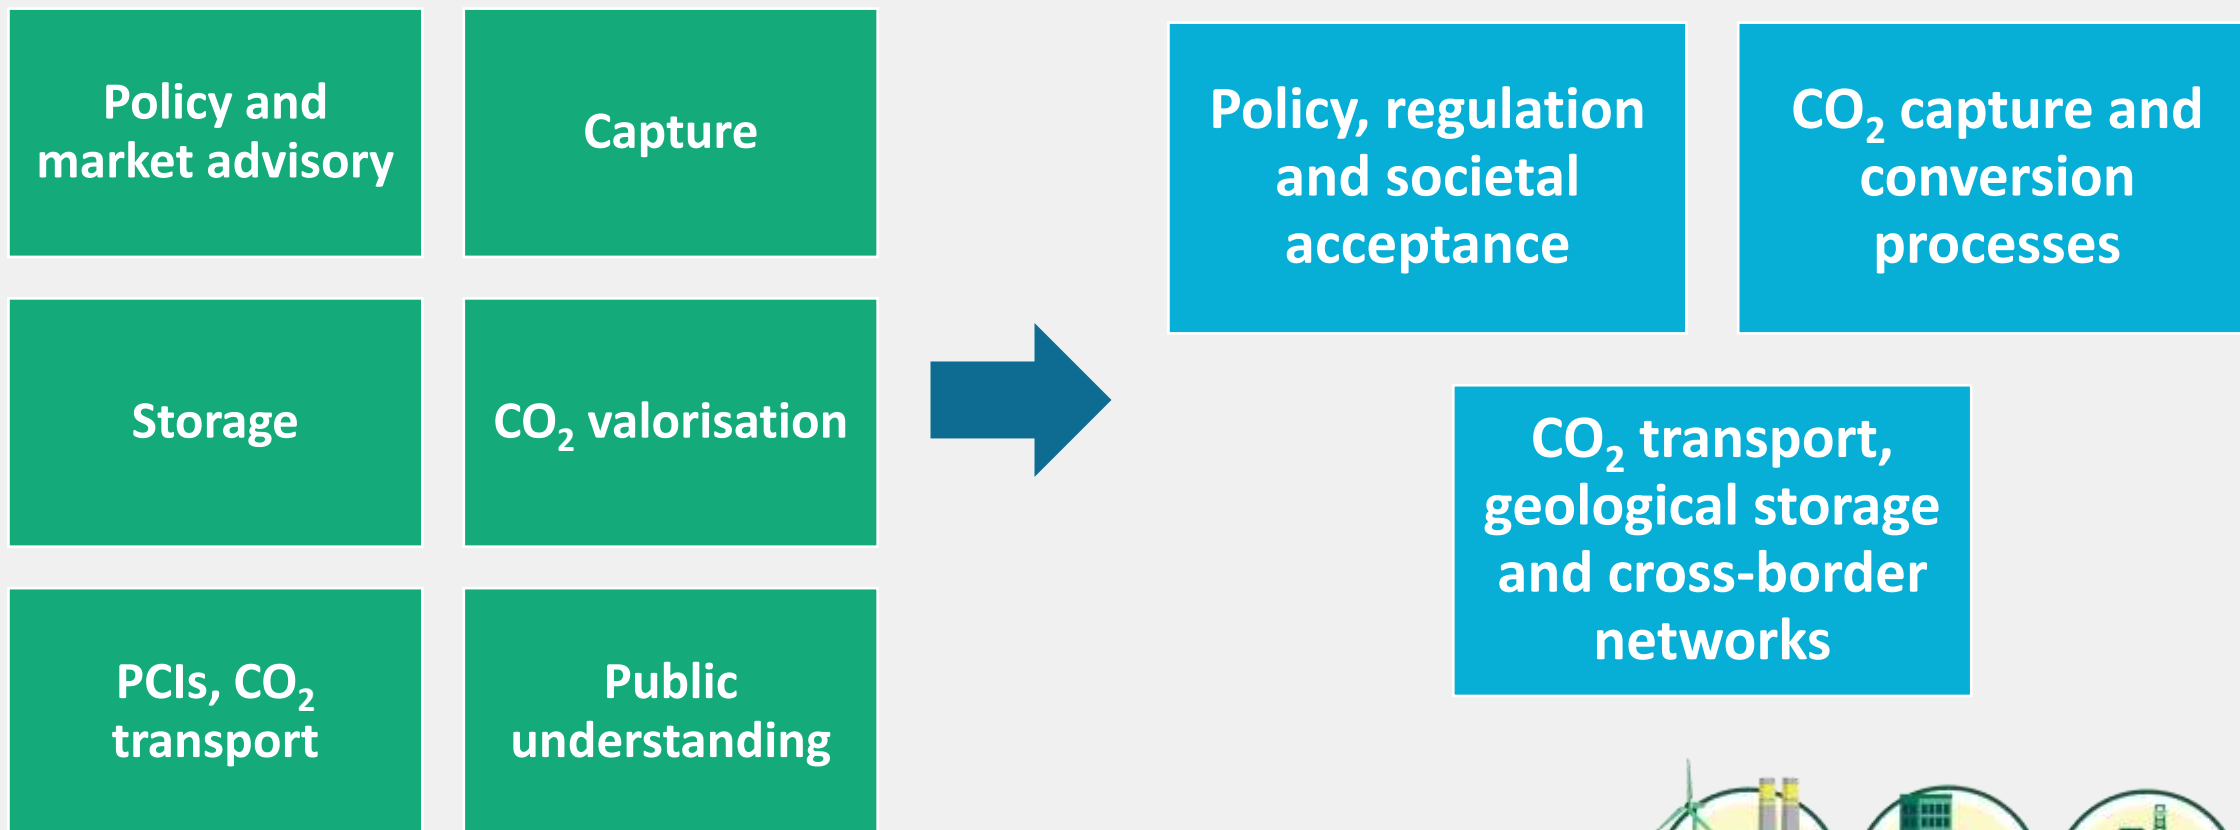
Policy and market advisory

Capture

Storage

$CO_2$ valorisation

PCIs, $CO_2$ transport

Public understanding

Policy, regulation and societal acceptance

$CO_2$ capture and conversion processes

$CO_2$ transport, geological storage and cross-border networks